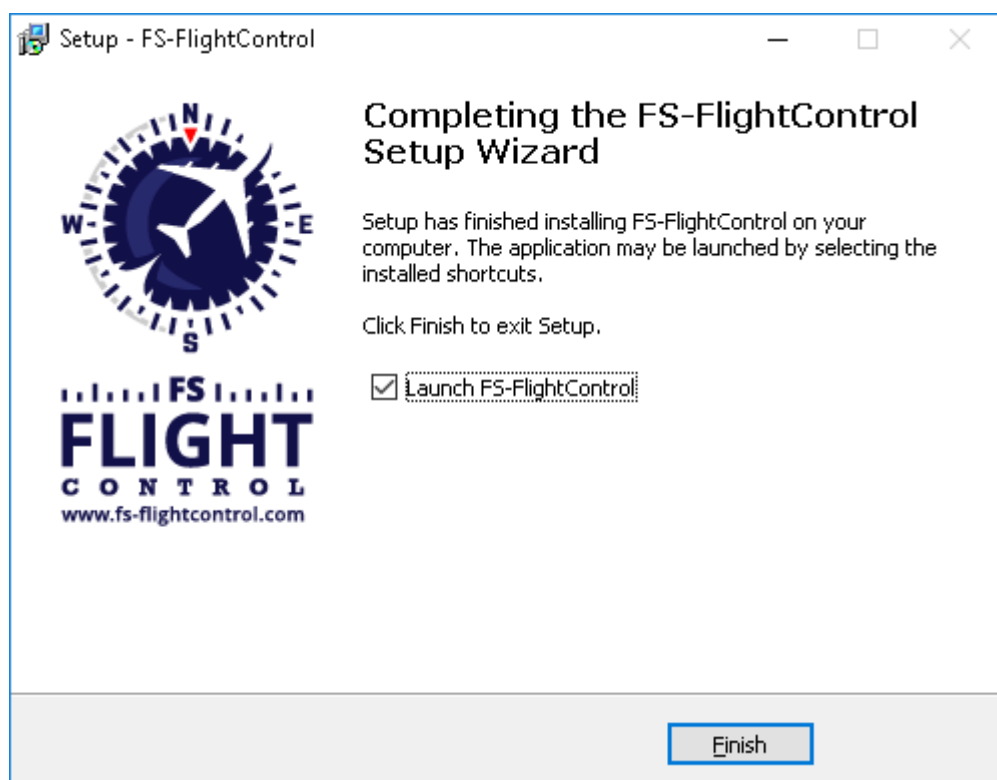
Setup - FS-FlightControl

N
W
E
S

FS
FLIGHT
CONTROL
www.fs-flightcontrol.com

Completing the FS-FlightControl Setup Wizard

Setup has finished installing FS-FlightControl on your computer. The application may be launched by selecting the installed shortcuts.

Click Finish to exit Setup.

Launch FS-FlightControl

Finish